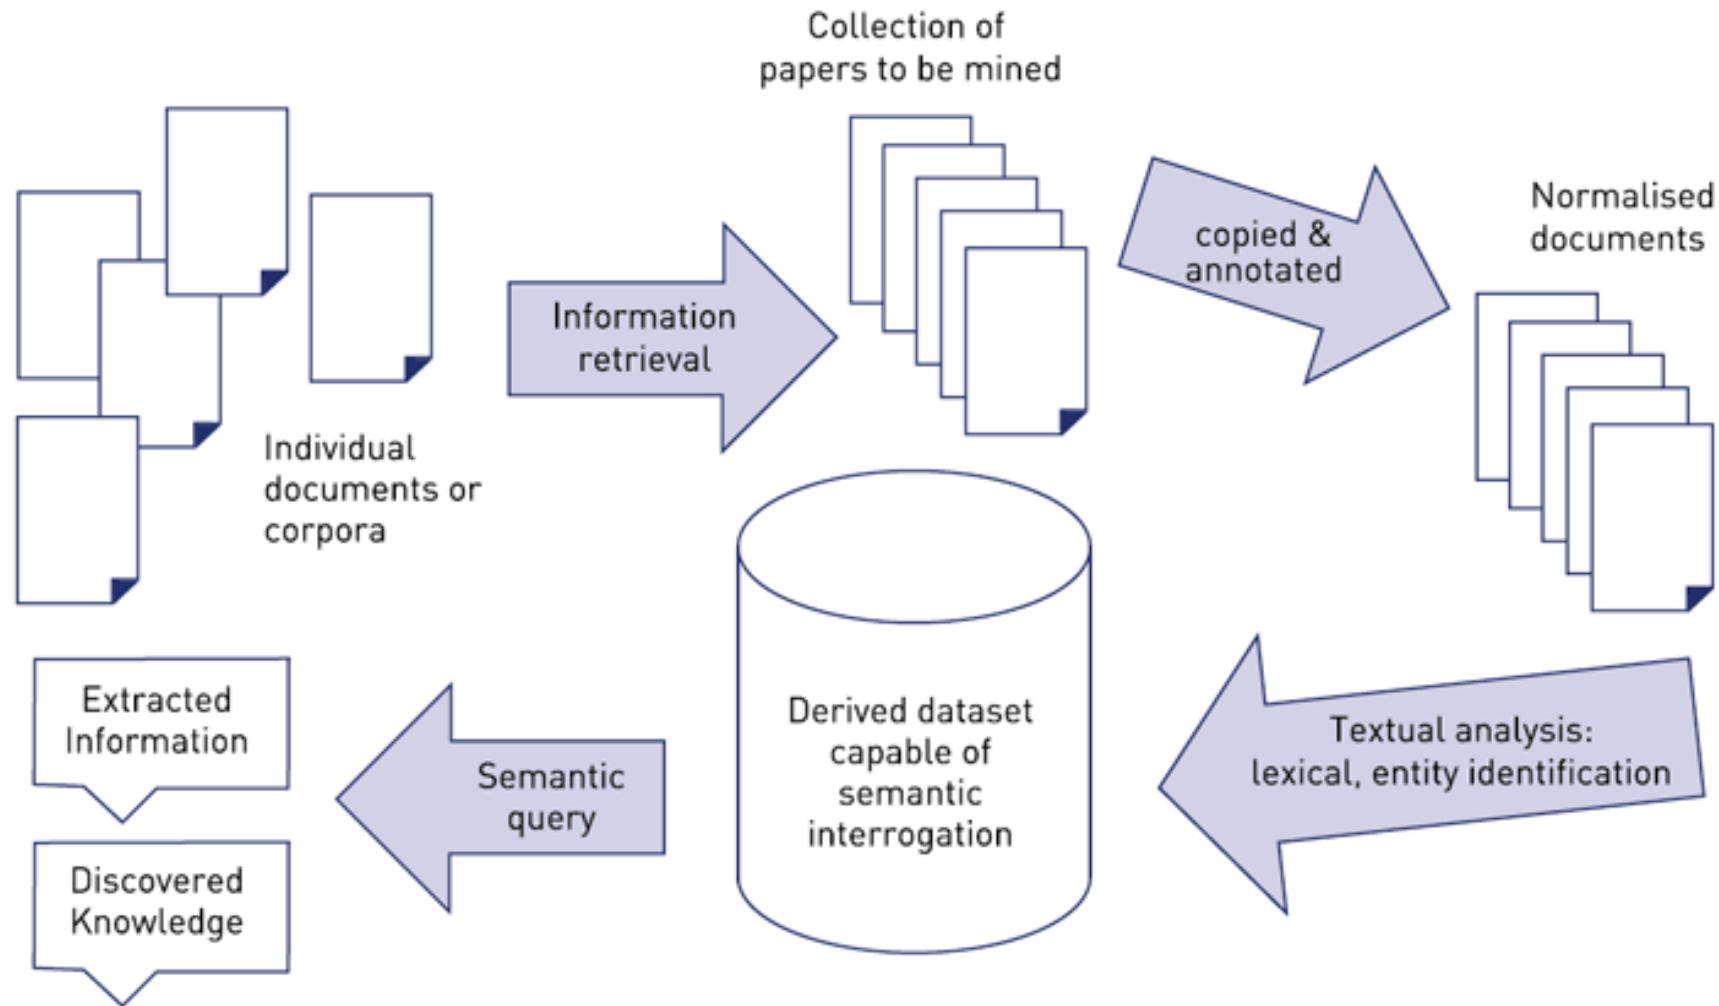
Collection of papers to be mined

Normalised documents

copied & annotated

Information retrieval

Individual documents or corpora

Derived dataset capable of semantic interrogation

Textual analysis: lexical, entity identification

Semantic query

Extracted Information

Discovered Knowledge